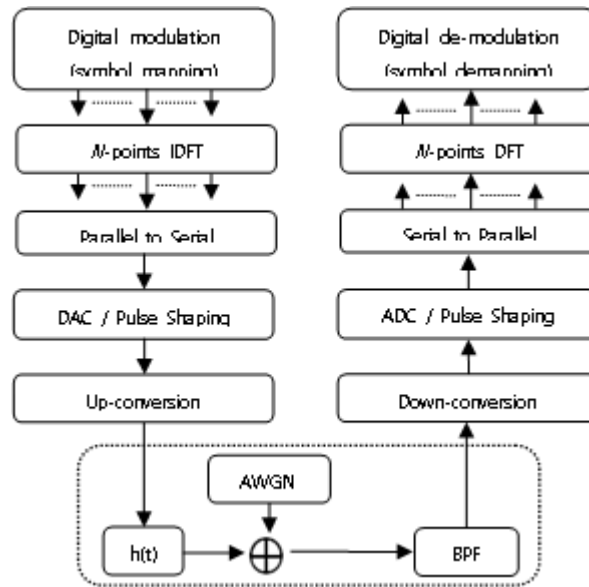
Digital modulation
(symbol mapping)

N-points IDFT

Parallel to Serial

DAC / Pulse Shaping

Up-conversion

Digital de-modulation
(symbol demapping)

N-points DFT

Serial to Parallel

ADC / Pulse Shaping

Down-conversion

AWGN

h(t)

$\oplus$

BPF